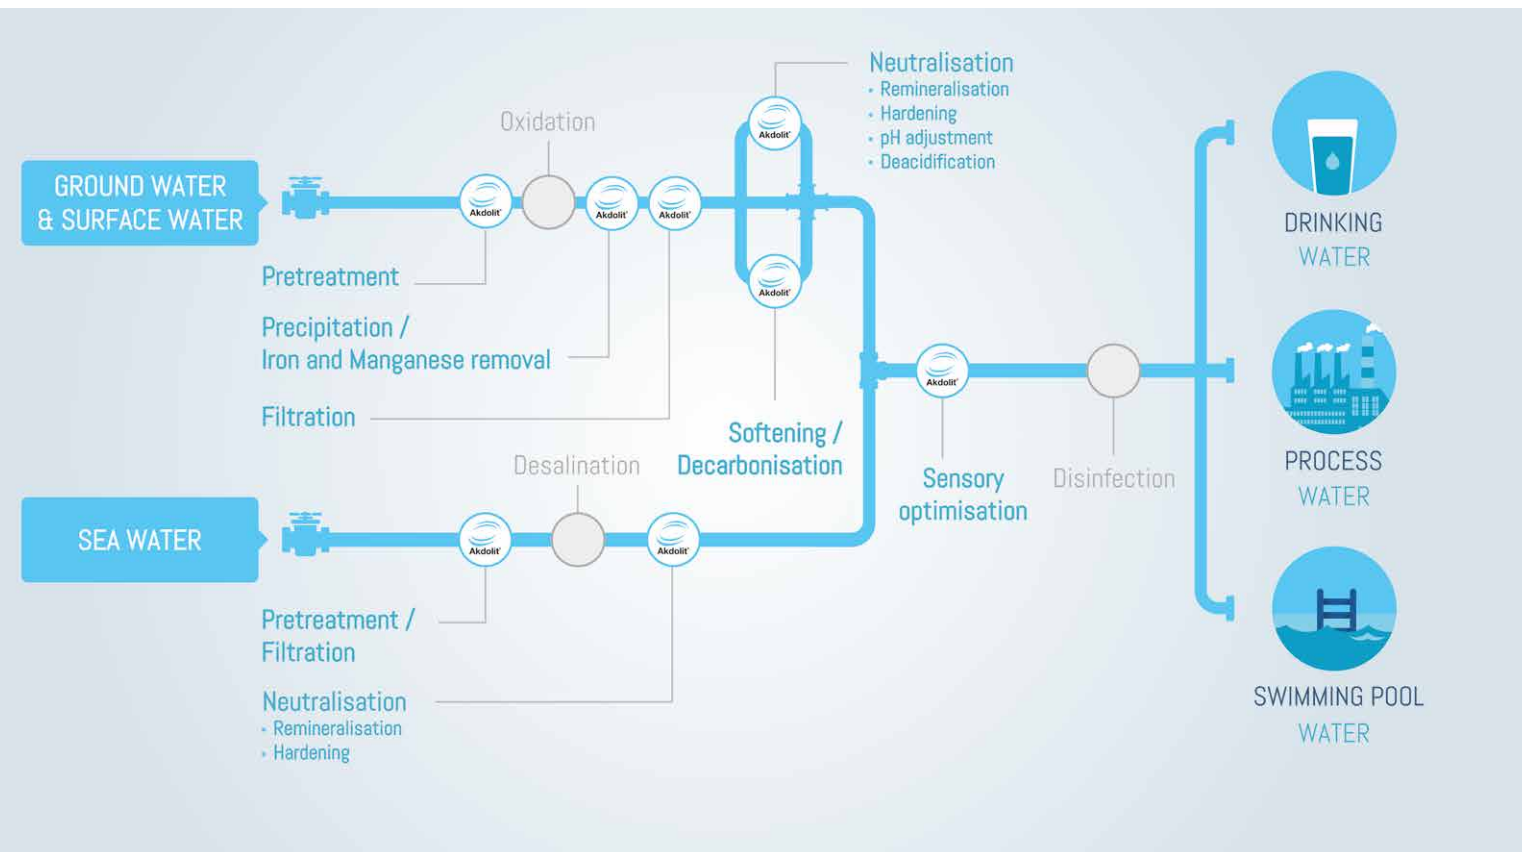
GROUND WATER & SURFACE WATER

Oxidation

Akdolit

Akdolit

Akdolit

Akdolit

Akdolit

Neutralisation
• Remineralisation
• Hardening
• pH adjustment
• Deacidification

Pretreatment

Precipitation / Iron and Manganese removal

Filtration

Softening / Decarbonisation

Akdolit

Sensory optimisation

Disinfection

Desalination

SEA WATER

Akdolit

Akdolit

Pretreatment / Filtration

Neutralisation
• Remineralisation
• Hardening

DRINKING WATER

PROCESS WATER

SWIMMING POOL WATER